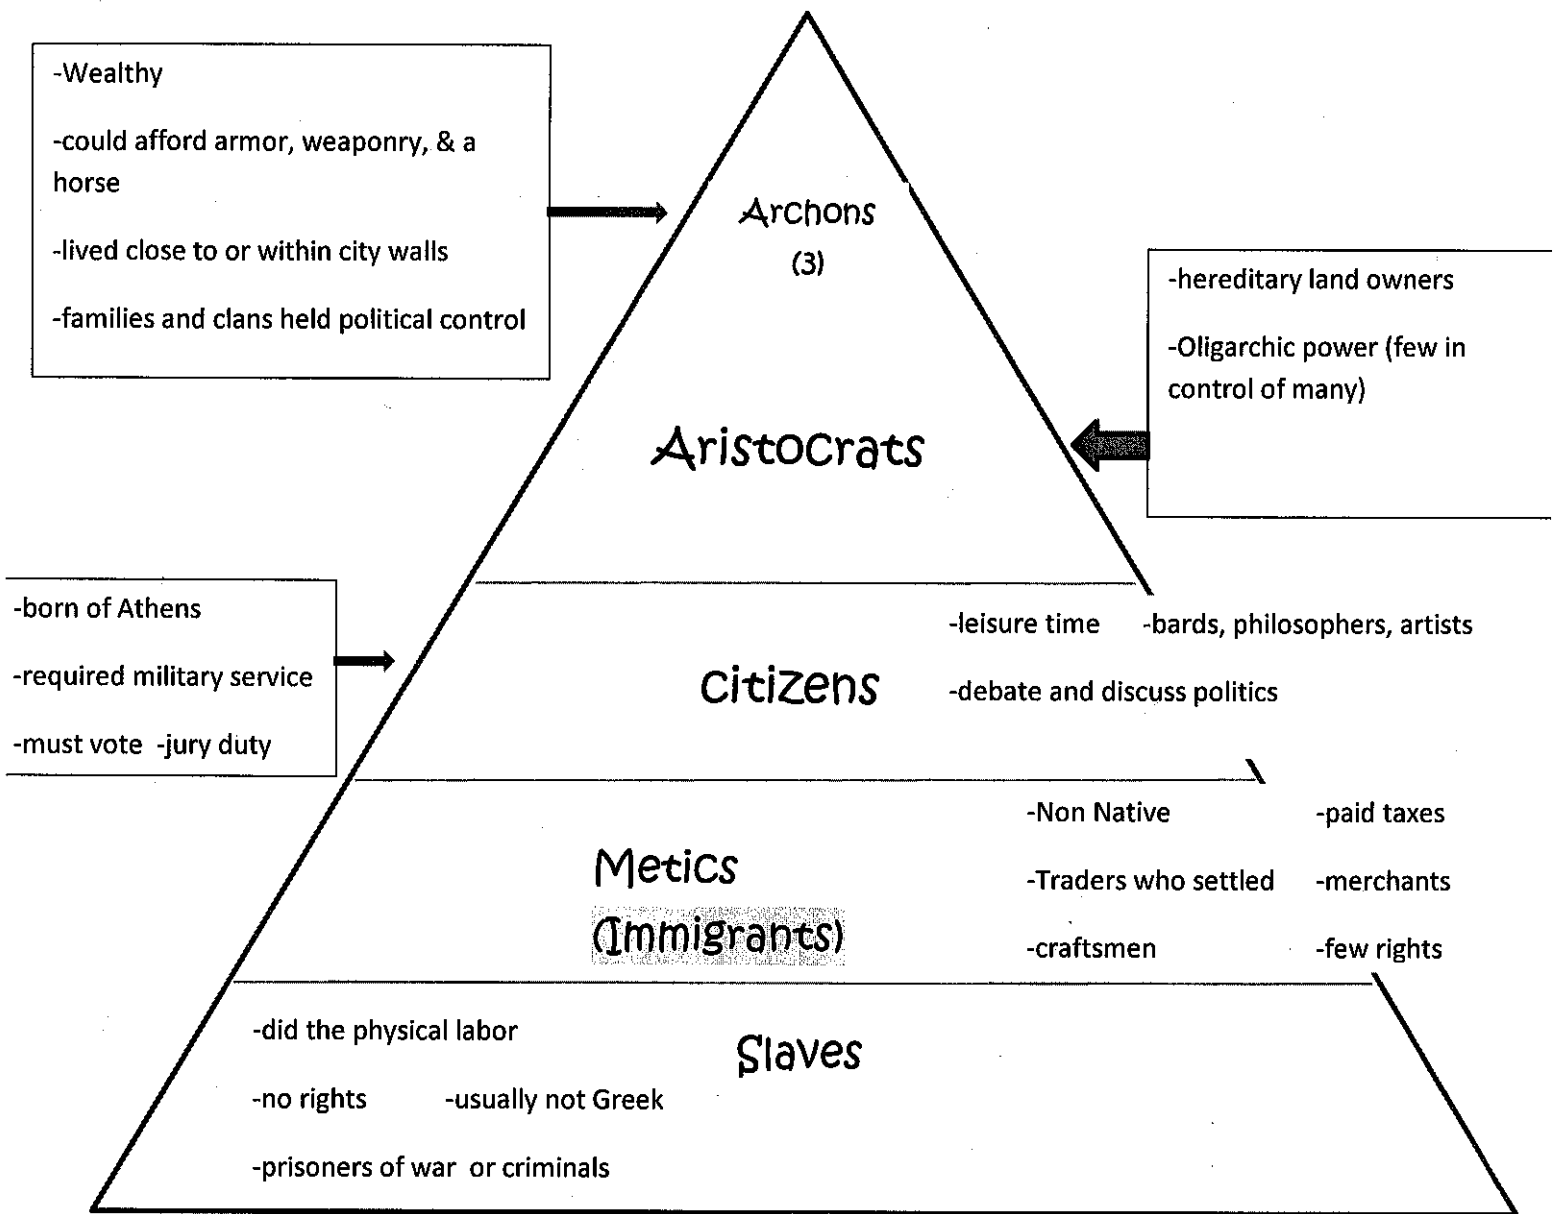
-Wealthy

-could afford armor, weaponry, & a horse

-lived close to or within city walls

-families and clans held political control

Archons

(3)

-hereditary land owners

-Oligarchic power (few in control of many)

Aristocrats

-born of Athens

-required military service

-must vote -jury duty

Citizens

-leisure time -bards, philosophers, artists

-debate and discuss politics

Metics

(Immigrants)

-Non Native

-Traders who settled

-craftsmen

-paid taxes

-merchants

-few rights

Slaves

-did the physical labor

-no rights -usually not Greek

-prisoners of war or criminals